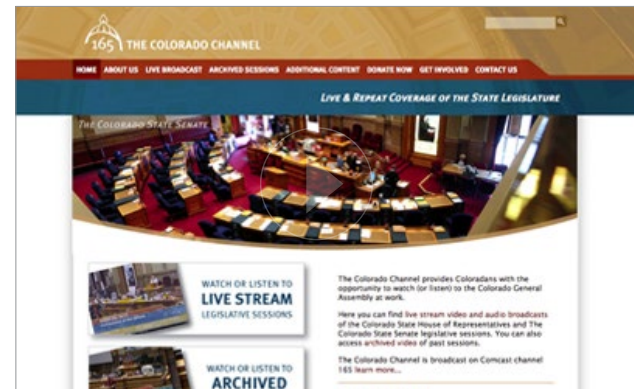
165 THE COLORADO CHANNEL

HOME ABOUT US LIVE BROADCAST ARCHIVED SESSIONS ADDITIONAL CONTENT DONATE NOW GET INVOLVED CONTACT US

LIVE & REPEAT COVERAGE OF THE STATE LEGISLATURE

THE COLORADO STATE SENATE

WATCH OR LISTEN TO
LIVE STREAM
LEGISLATIVE SESSIONS

WATCH OR LISTEN TO
ARCHIVED

The Colorado Channel provides Coloradans with the opportunity to watch (or listen) to the Colorado General Assembly at work.

Here you can find live stream video and audio broadcasts of the Colorado State House of Representatives and The Colorado State Senate legislative sessions. You can also access archived video of past sessions.

The Colorado Channel is broadcast on Comcast channel 165 learn more...